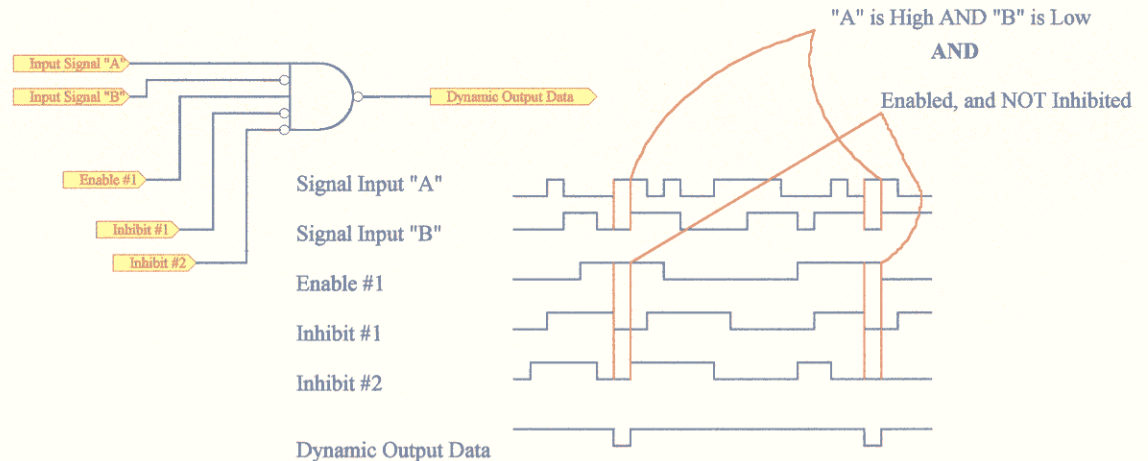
"A" is High AND "B" is Low

AND

Enabled, and NOT Inhibited

Input Signal "A"

Input Signal "B"

Dynamic Output Data

Enable #1

Inhibit #1

Inhibit #2

Signal Input "A"

Signal Input "B"

Enable #1

Inhibit #1

Inhibit #2

Dynamic Output Data